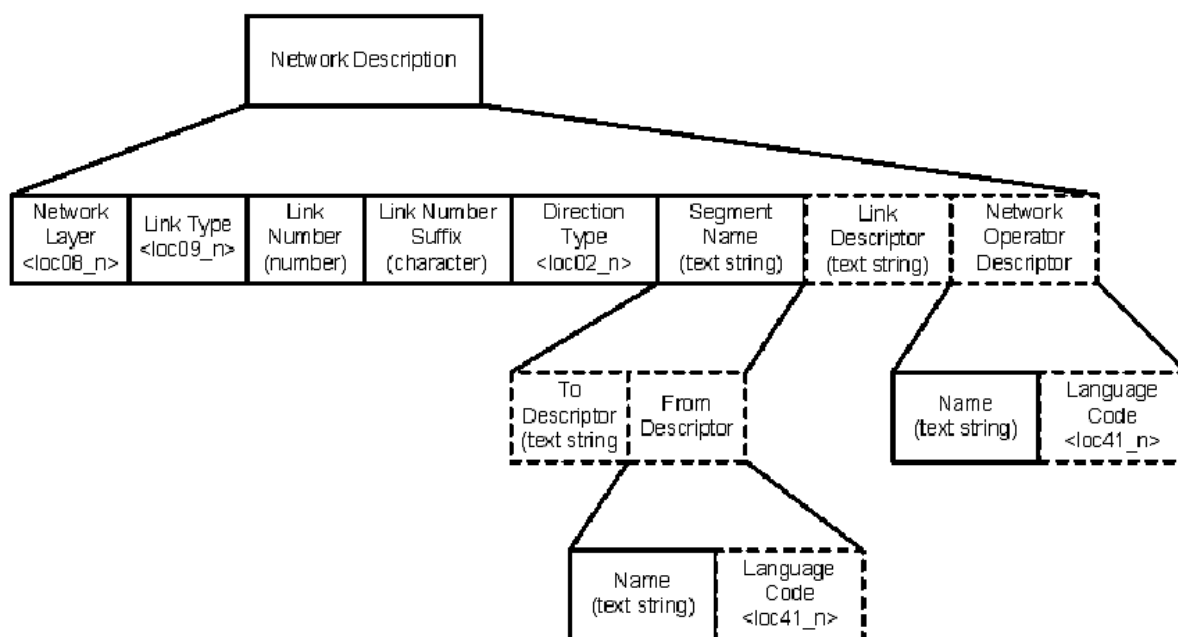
Network Description

Network Layer <loc08_n>

Link Type <loc09_n>

Link Number (number)

Link Number Suffix (character)

Direction Type <loc02_n>

Segment Name (text string)

Link Descriptor (text string)

Network Operator Descriptor

To Descriptor (text string

From Descriptor

Name (text string)

Language Code <loc41_n>

Name (text string)

Language Code <loc41_n>